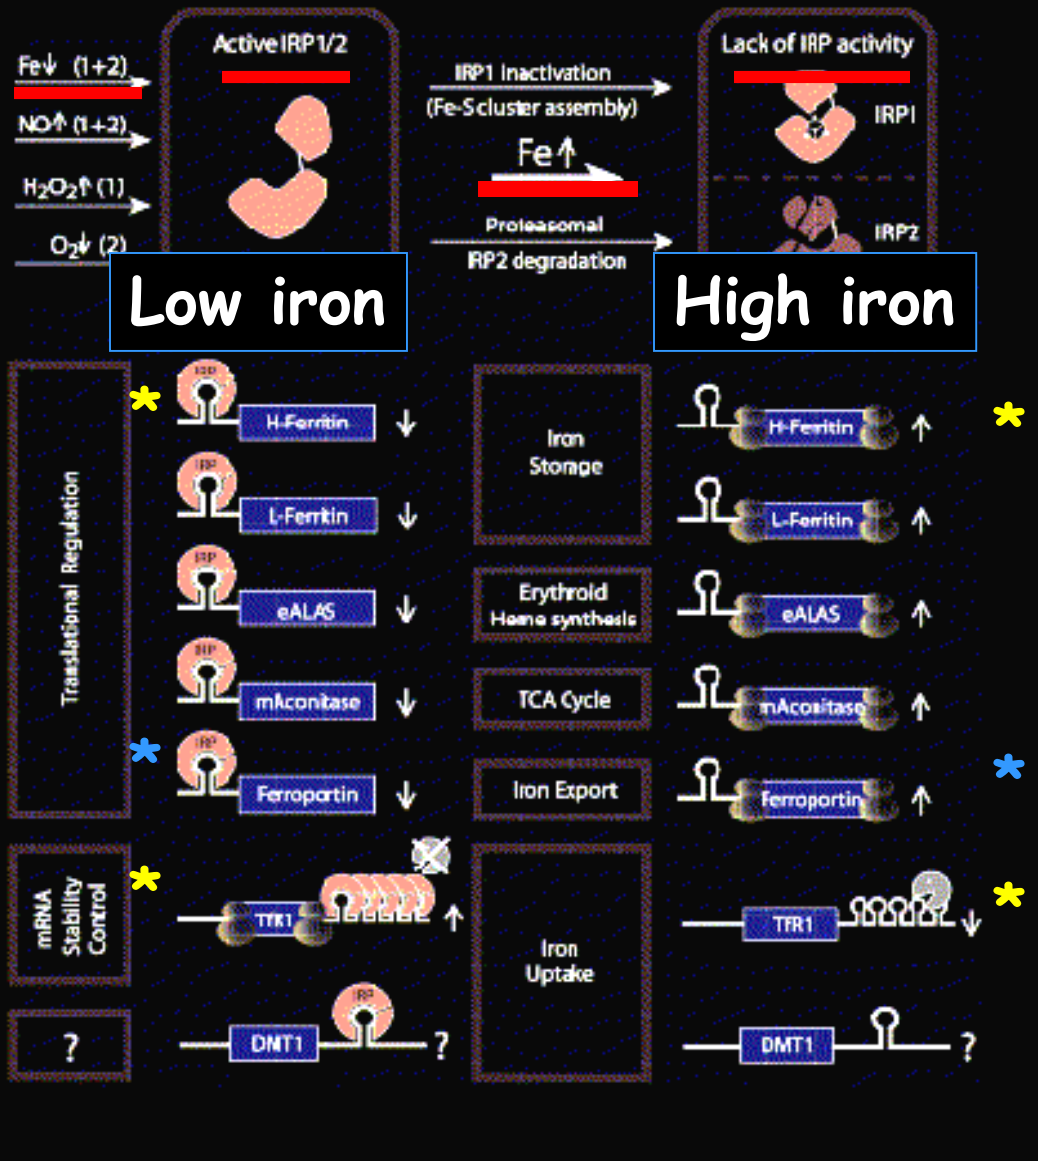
Fe↓ (1+2)

NO↑ (1+2)

$H_2O_2$↑ (1)

$O_2$↓ (2)

Active IRP1/2

IRP1 inactivation
(Fe-S cluster assembly)

Fe↑

Proteasomal
IRP2 degradation

Lack of IRP activity

IRP1

IRP2

Low iron

High iron

Translational Regulation

*

IRP H-Ferritin ↓

IRP L-Ferritin ↓

IRP eALAS ↓

IRP mAconitase ↓

*

IRP Ferroportin ↓

Iron Storage

Erythroid Heme synthesis

TCA Cycle

Iron Export

H-Ferritin ↑ *

L-Ferritin ↑

eALAS ↑

mAconitase ↑

Ferroportin ↑ *

mRNA Stability Control

*

TfR1 ↑

Iron Uptake

TfR1 ↓ *

?

DMT1 IRP ?

DMT1 ?